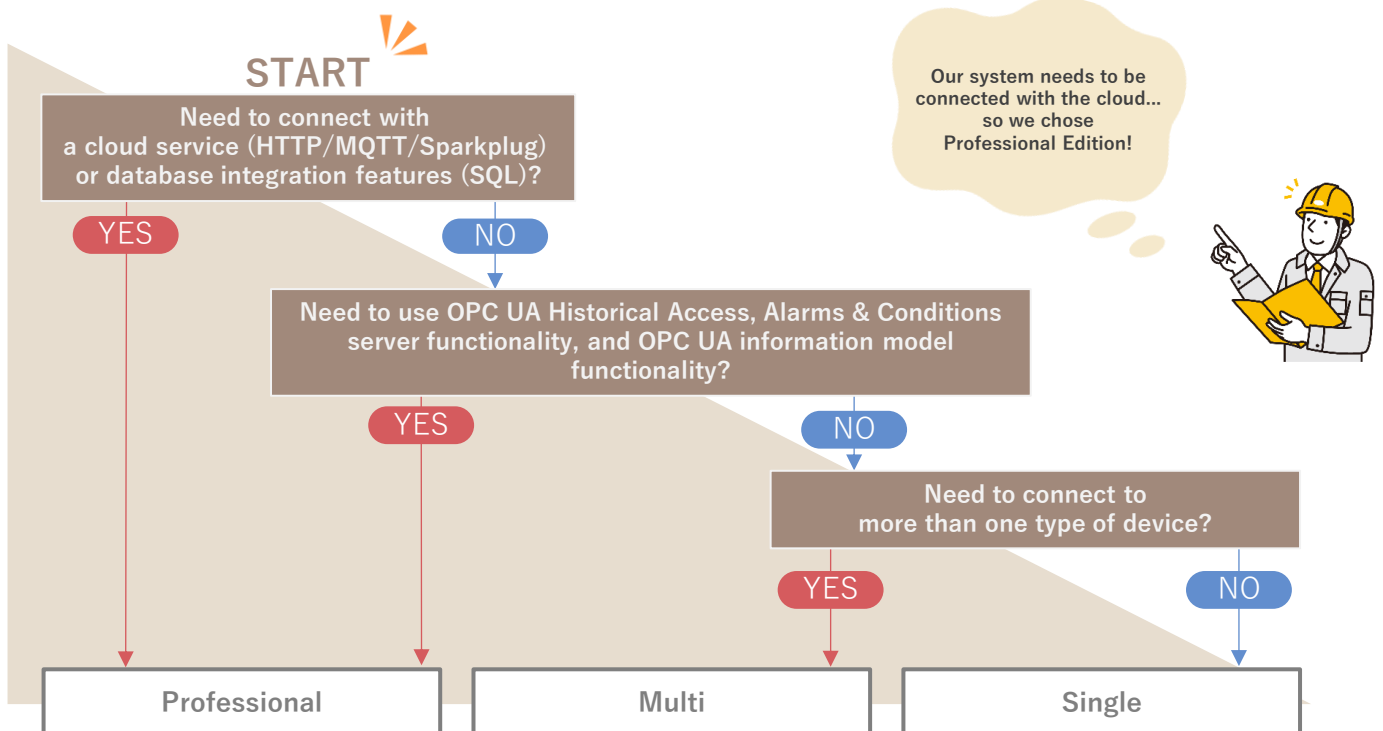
START

Need to connect with a cloud service (HTTP/MQTT/Sparkplug) or database integration features (SQL)?

Our system needs to be connected with the cloud... so we chose Professional Edition!

YES

NO

Need to use OPC UA Historical Access, Alarms & Conditions server functionality, and OPC UA information model functionality?

YES

NO

Need to connect to more than one type of device?

YES

NO

Professional

Multi

Single